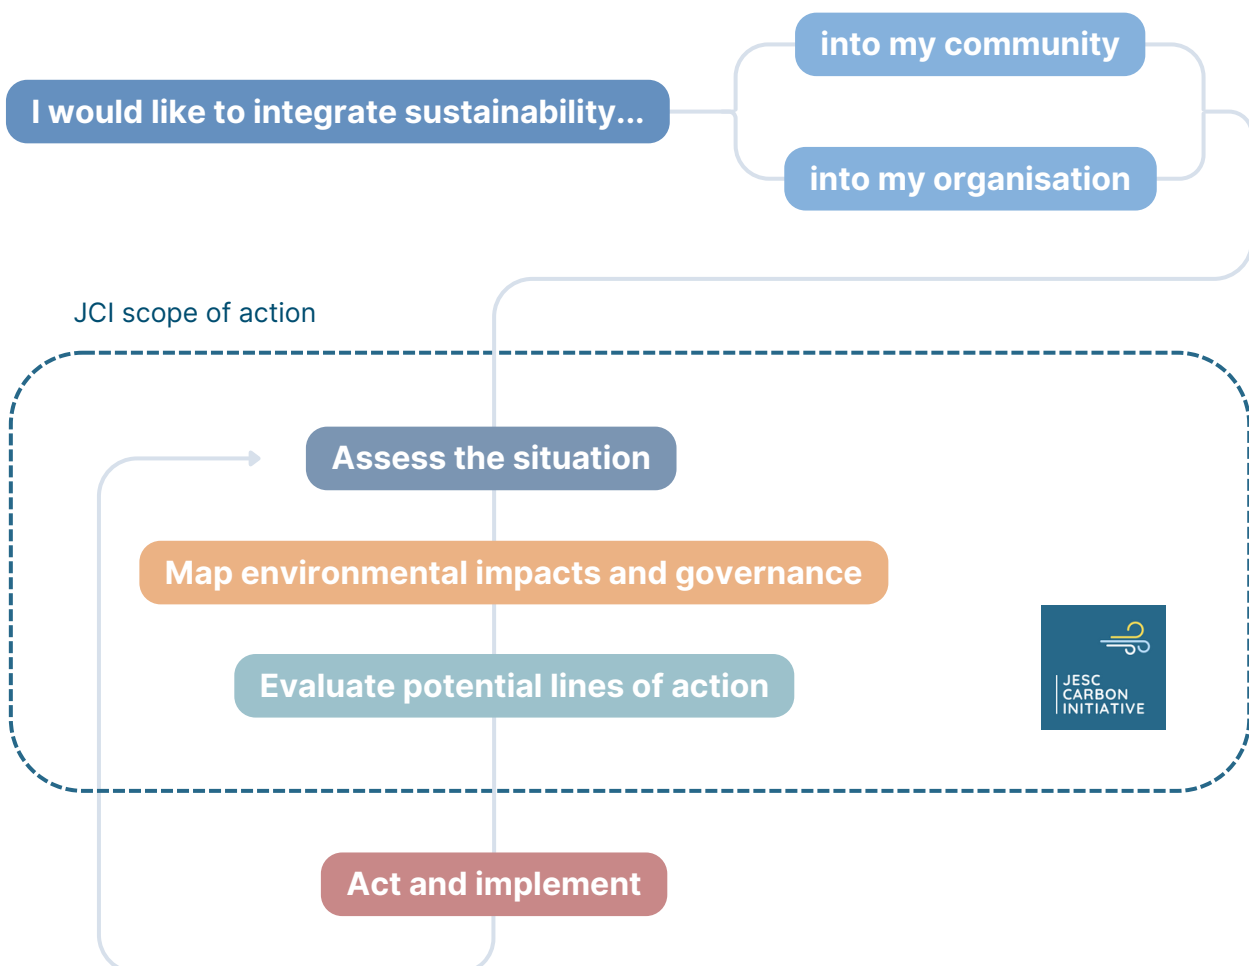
I would like to integrate sustainability...

into my community

into my organisation

JCI scope of action

Assess the situation

Map environmental impacts and governance

Evaluate potential lines of action

JESC CARBON INITIATIVE

Act and implement